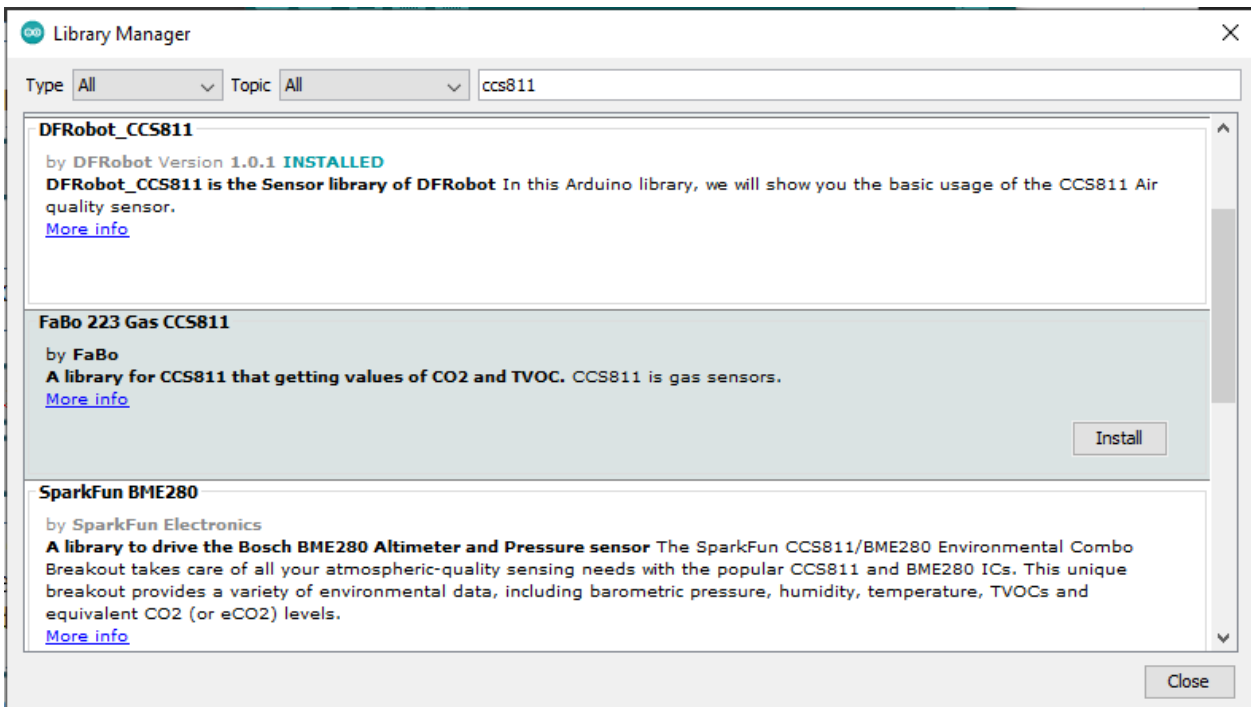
Library Manager

Type All Topic All ccs811

DFRobot_CCS811

by DFRobot Version 1.0.1 INSTALLED
DFRobot_CCS811 is the Sensor library of DFRobot In this Arduino library, we will show you the basic usage of the CCS811 Air quality sensor.
More info

FaBo 223 Gas CCS811

by FaBo
A library for CCS811 that getting values of CO2 and TVOC. CCS811 is gas sensors.
More info

Install

SparkFun BME280

by SparkFun Electronics
A library to drive the Bosch BME280 Altimeter and Pressure sensor The SparkFun CCS811/BME280 Environmental Combo Breakout takes care of all your atmospheric-quality sensing needs with the popular CCS811 and BME280 ICs. This unique breakout provides a variety of environmental data, including barometric pressure, humidity, temperature, TVOCs and equivalent CO2 (or eCO2) levels.
More info

Close